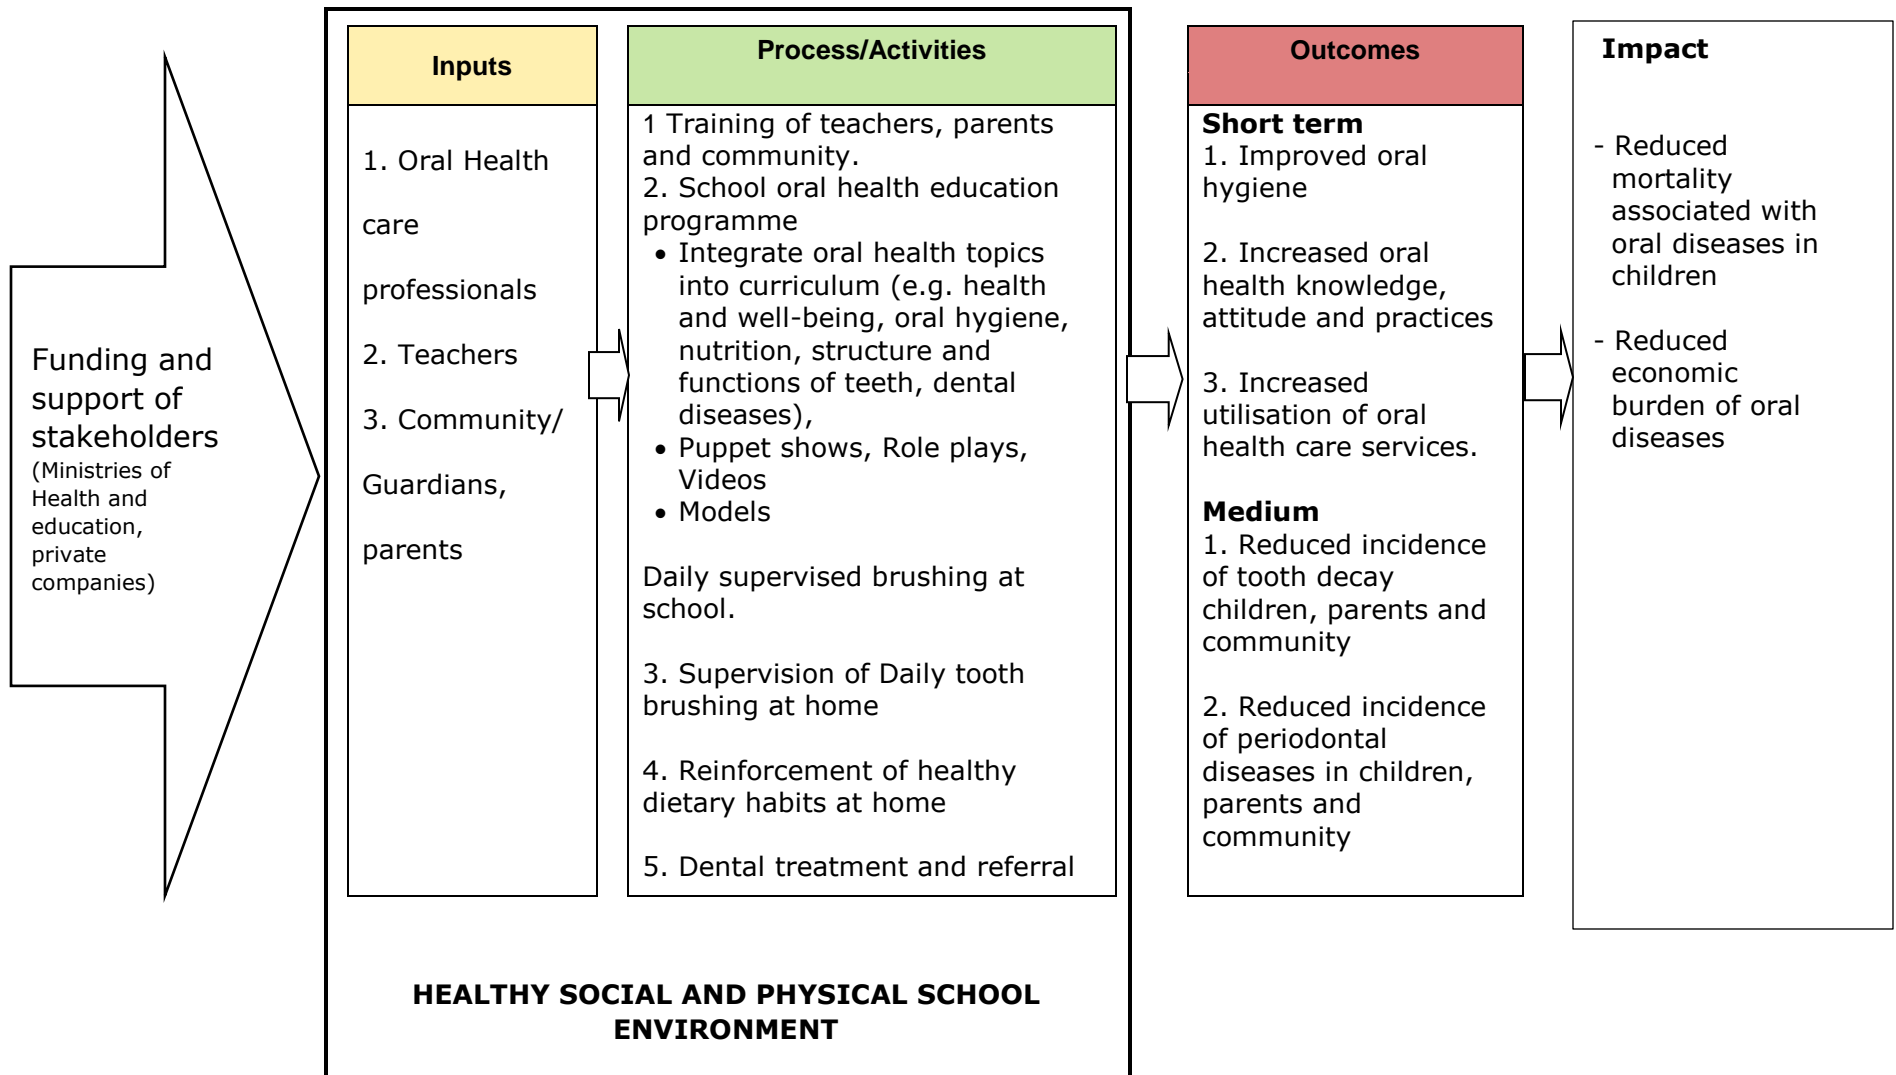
Funding and support of stakeholders
(Ministries of Health and education, private companies)

Inputs

1. Oral Health care professionals

2. Teachers

3. Community/ Guardians, parents

Process/Activities

1 Training of teachers, parents and community.
2. School oral health education programme
• Integrate oral health topics into curriculum (e.g. health and well-being, oral hygiene, nutrition, structure and functions of teeth, dental diseases),
• Puppet shows, Role plays, Videos
• Models

Daily supervised brushing at school.

3. Supervision of Daily tooth brushing at home

4. Reinforcement of healthy dietary habits at home

5. Dental treatment and referral

Outcomes

Short term
1. Improved oral hygiene

2. Increased oral health knowledge, attitude and practices

3. Increased utilisation of oral health care services.

Medium
1. Reduced incidence of tooth decay children, parents and community

2. Reduced incidence of periodontal diseases in children, parents and community

Impact

- Reduced mortality associated with oral diseases in children

- Reduced economic burden of oral diseases

HEALTHY SOCIAL AND PHYSICAL SCHOOL ENVIRONMENT